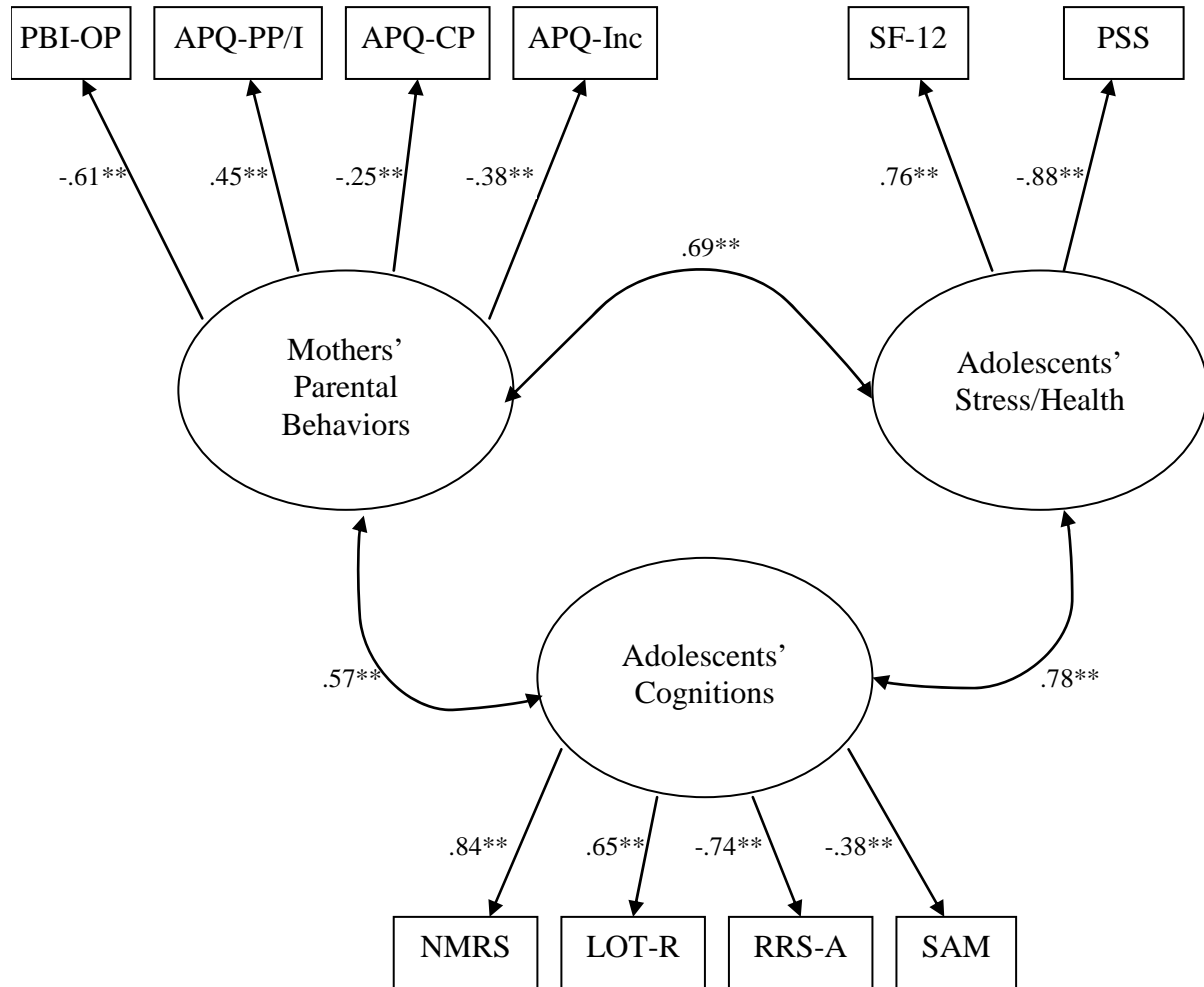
PBI-OP
APQ-PP/I
APQ-CP
APQ-Inc
SF-12
PSS

-.61**
.45**
-.25**
-.38**
.76**
-.88**

.69**

Mothers' Parental Behaviors

Adolescents' Stress/Health

Adolescents' Cognitions

.57**
.78**

.84**
.65**
-.74**
-.38**

NMRS
LOT-R
RRS-A
SAM